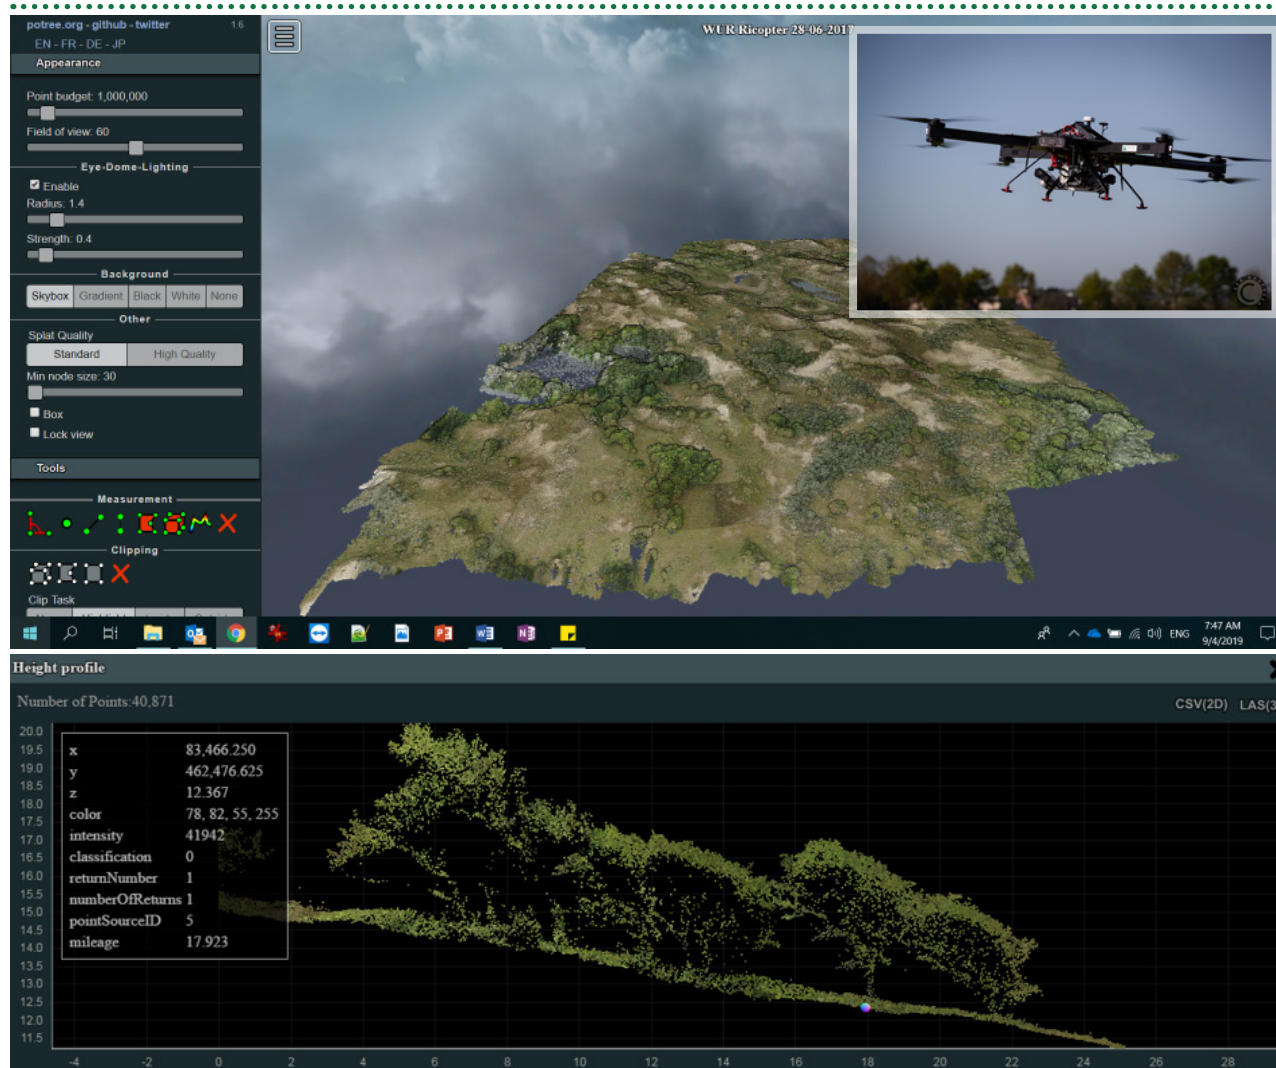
potree.org - github - twitter 1.6
EN - FR - DE - JP
Appearance

Point budget: 1,000,000
Field of view: 60
Eye-Dome-Lighting
Enable
Radius: 1.4
Strength: 0.4
Background
Skybox Gradient Black White None
Other
Splat Quality
Standard High Quality
Min node size: 30
Box
Lock view

Tools

Measurement
Clipping
Clip Task

WUR Ricopter 28-06-201

7:47 AM
9/4/2019
ENG

Height profile
Number of Points:40,871
CSV(2D) LAS(3

| | |
|---|---|
| x | 83,466.250 |
| y | 462,476.625 |
| z | 12.367 |
| color | 78, 82, 55, 255 |
| intensity | 41942 |
| classification | 0 |
| returnNumber | 1 |
| numberOfReturns | 1 |
| pointSourceID | 5 |
| mileage | 17.923 |

20.0 19.5 19.0 18.5 18.0 17.5 17.0 16.5 16.0 15.5 15.0 14.5 14.0 13.5 13.0 12.5 12.0 11.5

-4 -2 0 2 4 6 8 10 12 14 16 18 20 22 24 26 28